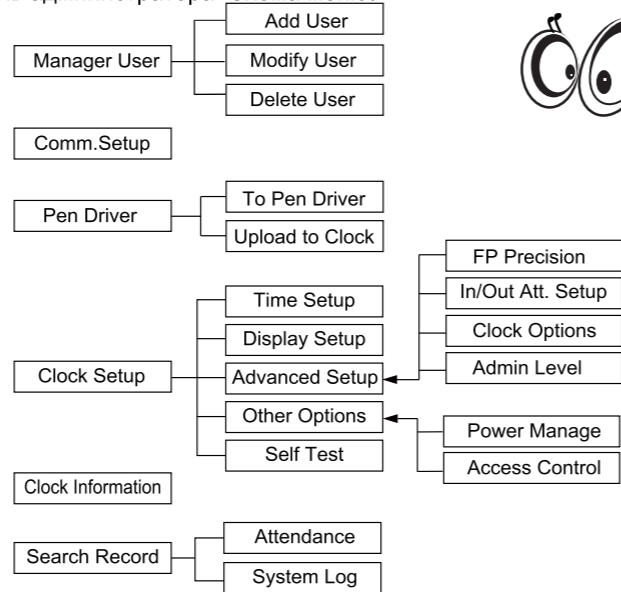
Manager User
Add User
Modify User
Delete User

Comm.Setup

Pen Driver
To Pen Driver
Upload to Clock

Clock Setup
Time Setup
Display Setup
Advanced Setup
Other Options
Self Test

FP Precision
In/Out Att. Setup
Clock Options
Admin Level

Power Manage
Access Control

Clock Information

Search Record
Attendance
System Log